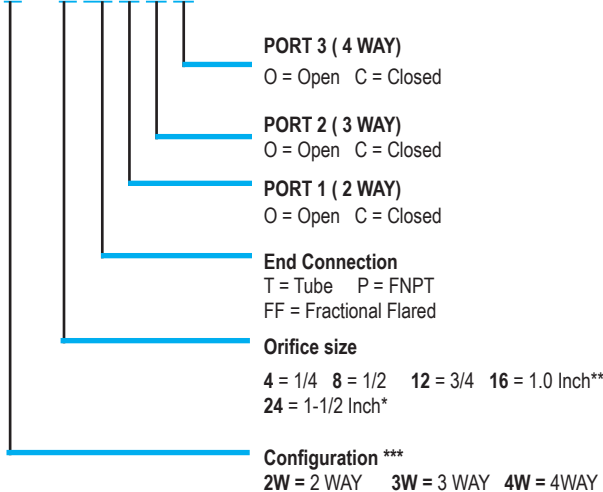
PORT 3 ( 4 WAY)
O = Open C = Closed

PORT 2 ( 3 WAY)
O = Open C = Closed

PORT 1 ( 2 WAY)
O = Open C = Closed

End Connection
T = Tube P = FNPT
FF = Fractional Flared

Orifice size

4 = 1/4 8 = 1/2 12 = 3/4 16 = 1.0 Inch**
24 = 1-1/2 Inch*

Configuration ***
2W = 2 WAY 3W = 3 WAY 4W = 4WAY